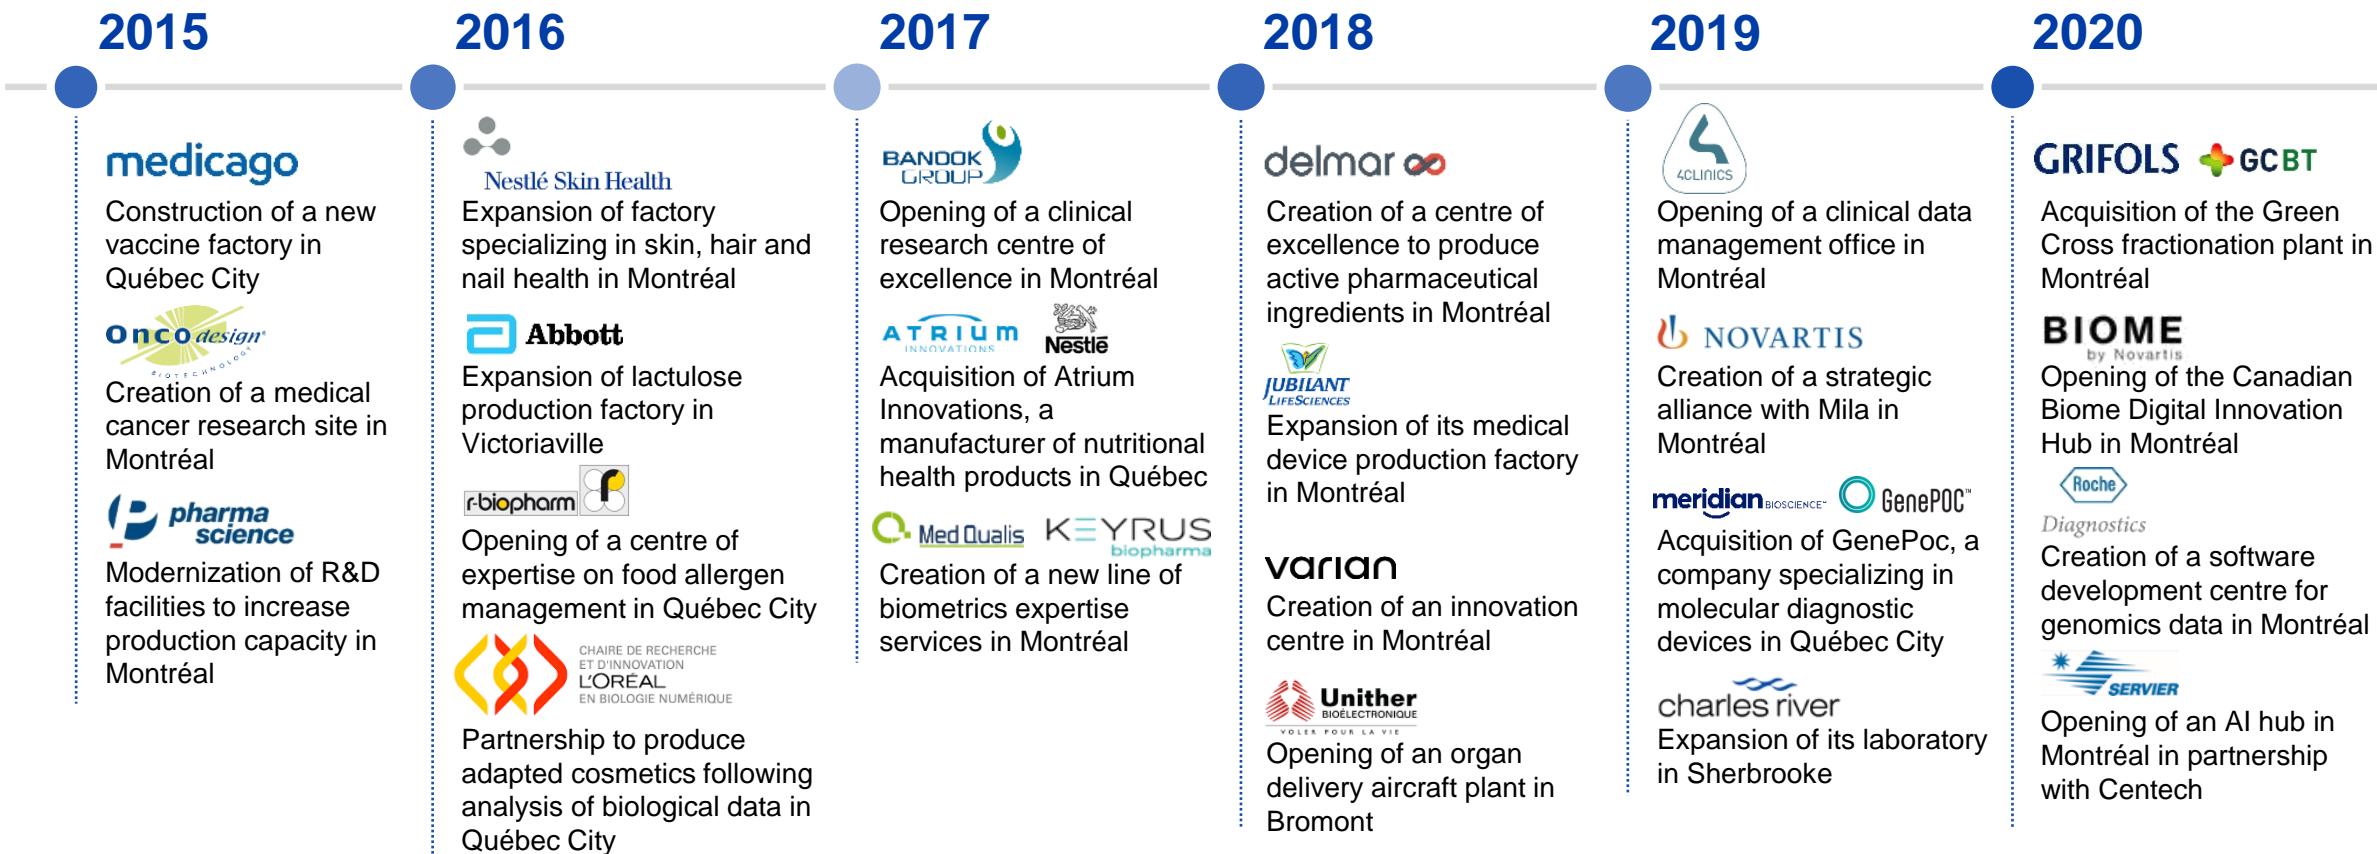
2015

medicago

Construction of a new vaccine factory in Québec City

Oncodesign BIOTECHNOLOGY

Creation of a medical cancer research site in Montréal

pharma science

Modernization of R&D facilities to increase production capacity in Montréal

2016

Nestlé Skin Health

Expansion of factory specializing in skin, hair and nail health in Montréal

Abbott

Expansion of lactulose production factory in Victoriaville

r-biopharm

Opening of a centre of expertise on food allergen management in Québec City

CHAIRE DE RECHERCHE ET D'INNOVATION L'ORÉAL EN BIOLOGIE NUMÉRIQUE

Partnership to produce adapted cosmetics following analysis of biological data in Québec City

2017

BANDOK GROUP

Opening of a clinical research centre of excellence in Montréal

ATRIUM INNOVATIONS Nestlé

Acquisition of Atrium Innovations, a manufacturer of nutritional health products in Québec

Med Qualis KEYRUS biopharma

Creation of a new line of biometrics expertise services in Montréal

2018

delmar

Creation of a centre of excellence to produce active pharmaceutical ingredients in Montréal

JUBILANT LIFESCIENCES

Expansion of its medical device production factory in Montréal

varian

Creation of an innovation centre in Montréal

Unither BIOÉLECTRONIQUE VOLER POUR LA VIE

Opening of an organ delivery aircraft plant in Bromont

2019

4CLINICS

Opening of a clinical data management office in Montréal

NOVARTIS

Creation of a strategic alliance with Mila in Montréal

meridian BIOSCIENCE GenePOC

Acquisition of GenePoc, a company specializing in molecular diagnostic devices in Québec City

charles river

Expansion of its laboratory in Sherbrooke

2020

GRIFOLS GCBT

Acquisition of the Green Cross fractionation plant in Montréal

BIOME by Novartis

Opening of the Canadian Biome Digital Innovation Hub in Montréal

Roche Diagnostics

Creation of a software development centre for genomics data in Montréal

SERVIER

Opening of an AI hub in Montréal in partnership with Centech